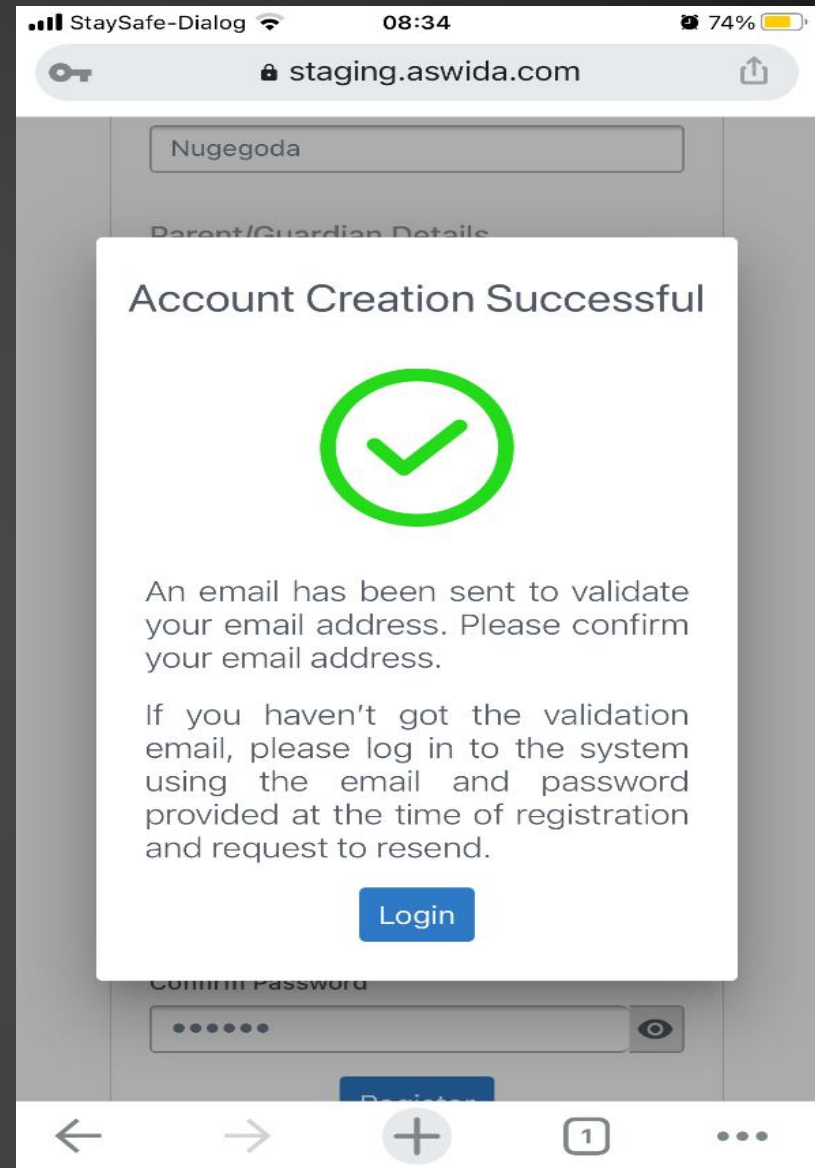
StaySafe-Dialog 08:34 74%

staging.aswida.com

Nugegoda

Parent/Guardian Details

Account Creation Successful

An email has been sent to validate your email address. Please confirm your email address.

If you haven't got the validation email, please log in to the system using the email and password provided at the time of registration and request to resend.

Login

Confirm Password

••••••

Register

1